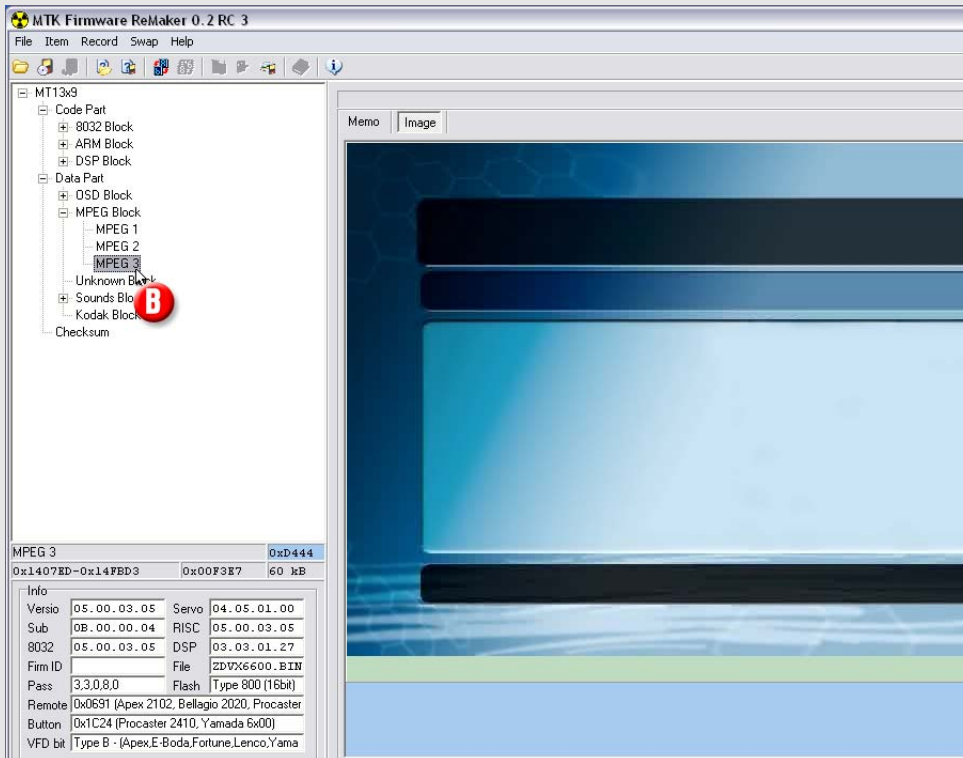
MTK Firmware ReMaker 0.2 RC 3

File Item Record Swap Help

MT13x9
Code Part
8032 Block
ARM Block
DSP Block
Data Part
OSD Block
MPEG Block
MPEG 1
MPEG 2
MPEG 3
Unknown Block
Sounds Block
Kodak Block
Checksum

B

Memo
Image

| MPEG 3 | | 0xD444 |
|---|---|---|
| 0x1407ED-0x14FBD3 | 0x00F3E7 | 60 kB |

Info

| Versio | 05.00.03.05 | Servo | 04.05.01.00 |
|---|---|---|---|
| Sub | 0B.00.00.04 | RISC | 05.00.03.05 |
| 8032 | 05.00.03.05 | DSP | 03.03.01.27 |
| Firm ID | | File | ZDVX6600.BIN |
| Pass | 3,3,0,8,0 | Flash | Type 800 (16bit) |

Remote 0x0691 (Apex 2102, Bellagio 2020, Procaster
Button 0x1C24 (Procaster 2410, Yamada 6x00)
VFD bit Type B - (Apex,E-Boda,Fortune,Lenco,Yama